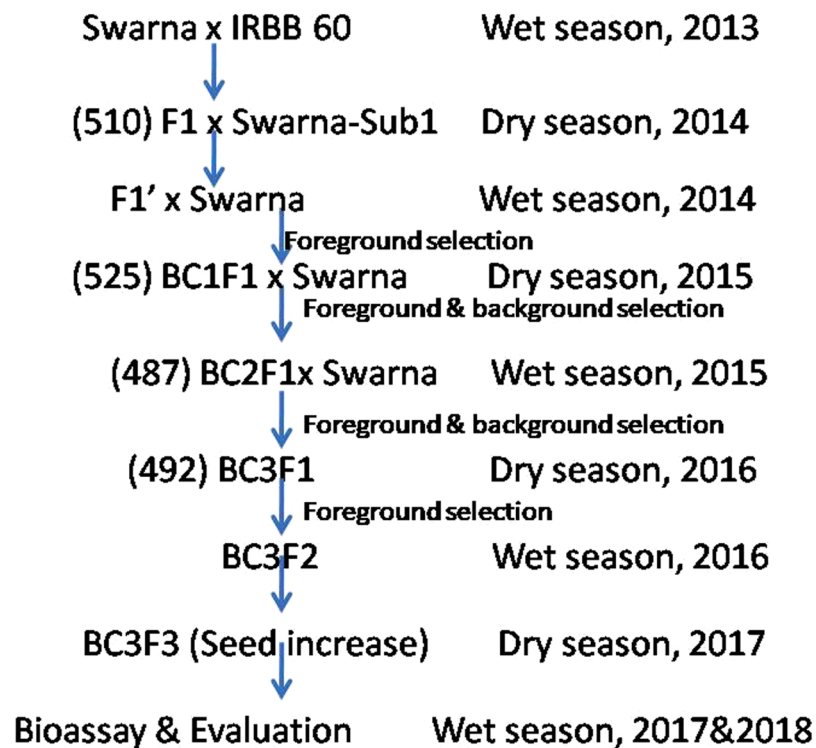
Swarna x IRBB 60 Wet season, 2013

(510) F1 x Swarna-Sub1 Dry season, 2014

F1' x Swarna Wet season, 2014

Foreground selection

(525) BC1F1 x Swarna Dry season, 2015

Foreground & background selection

(487) BC2F1x Swarna Wet season, 2015

Foreground & background selection

(492) BC3F1 Dry season, 2016

Foreground selection

BC3F2 Wet season, 2016

BC3F3 (Seed increase) Dry season, 2017

Bioassay & Evaluation Wet season, 2017&2018